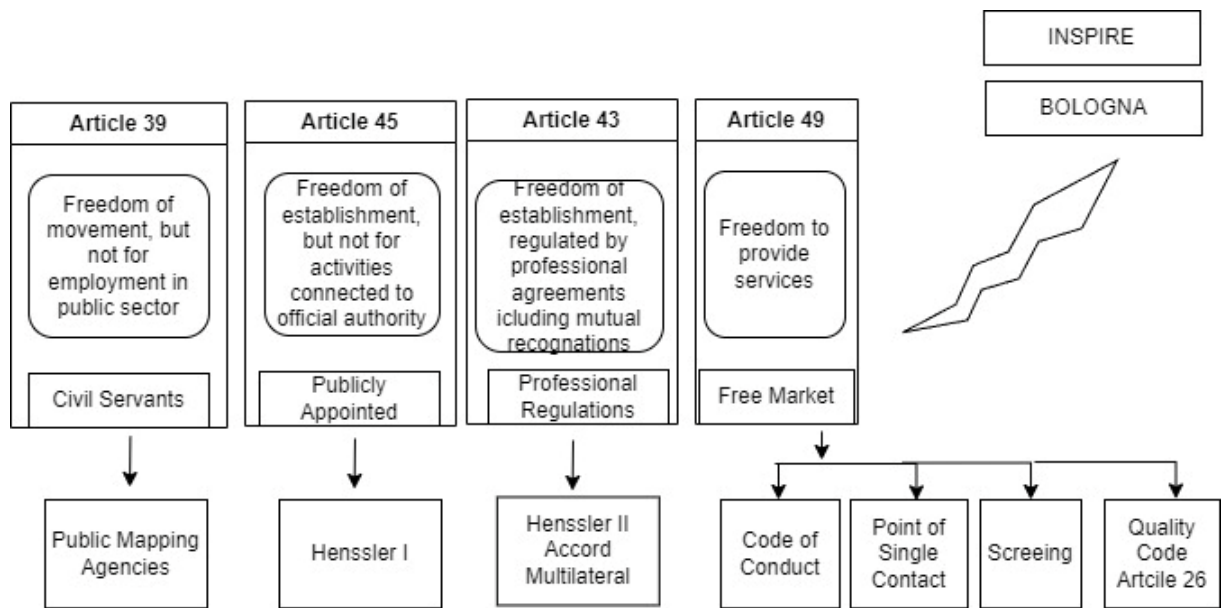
INSPIRE

BOLOGNA

Article 39

Freedom of movement, but not for employment in public sector

Civil Servants

Public Mapping Agencies

Article 45

Freedom of establishment, but not for activities connected to official authority

Publicly Appointed

Henssler I

Article 43

Freedom of establishment, regulated by professional agreements icluding mutual recognations

Professional Regulations

Henssler II Accord Multilateral

Article 49

Freedom to provide services

Free Market

Code of Conduct

Point of Single Contact

Screeing

Quality Code Artcile 26